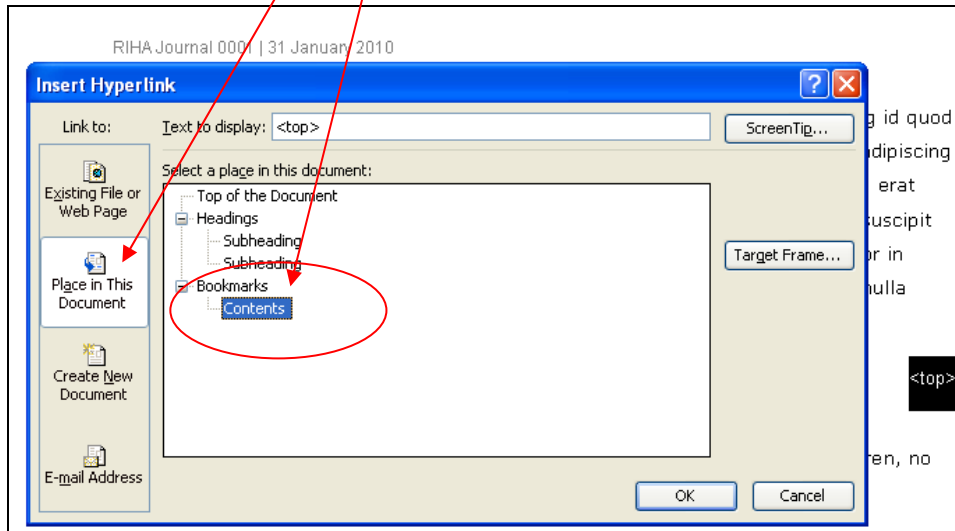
RIHA Journal 0001 | 31 January 2010

Insert Hyperlink

Link to:

Existing File or Web Page

Place in This Document

Create New Document

E-mail Address

Text to display: <top>

ScreenTip...

Select a place in this document:

Top of the Document
Headings
Subheading
Subheading
Bookmarks
Contents

Target Frame...

OK

Cancel

g id quod
dipiscing
erat
uscipit
or in
nulla

<top>

ren, no